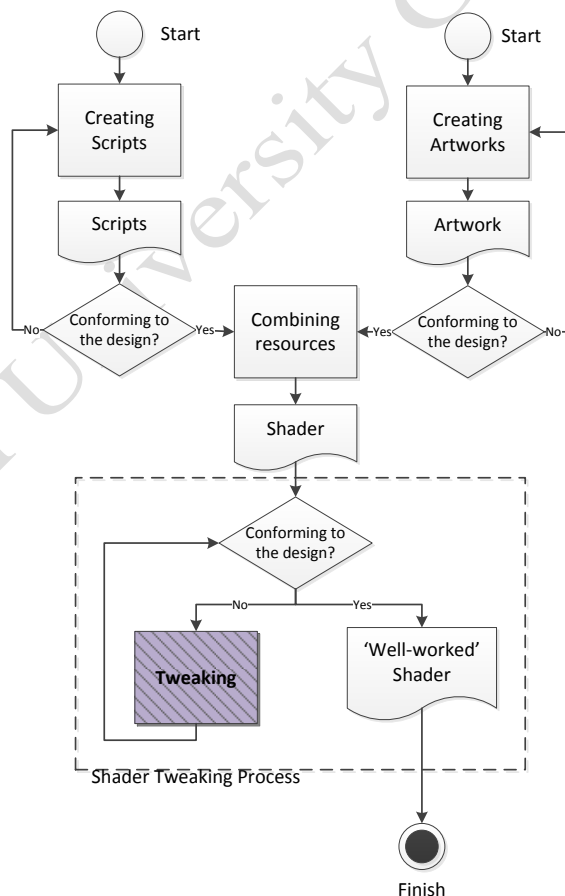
Start

Creating Scripts

Scripts

Conforming to the design?

No

Yes

Start

Creating Artworks

Artwork

Conforming to the design?

Yes

No

Combining resources

Shader

Conforming to the design?

No

Yes

Tweaking

'Well-worked' Shader

Shader Tweaking Process

Finish